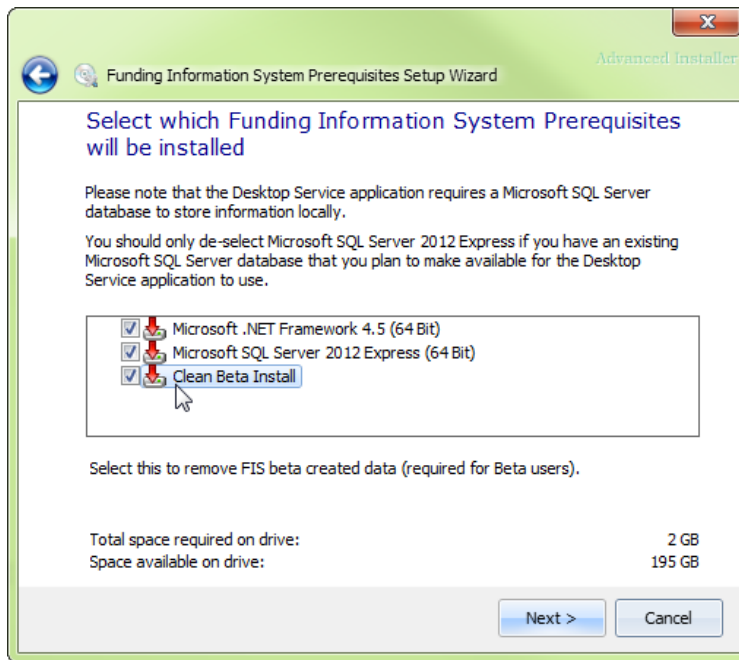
Funding Information System Prerequisites Setup Wizard

Advanced Installer

Select which Funding Information System Prerequisites will be installed

Please note that the Desktop Service application requires a Microsoft SQL Server database to store information locally.

You should only de-select Microsoft SQL Server 2012 Express if you have an existing Microsoft SQL Server database that you plan to make available for the Desktop Service application to use.

Microsoft .NET Framework 4.5 (64 Bit)
Microsoft SQL Server 2012 Express (64 Bit)
Clean Beta Install

Select this to remove FIS beta created data (required for Beta users).

| Total space required on drive: | 2 GB |
|---|---|
| Space available on drive: | 195 GB |

Next >
Cancel